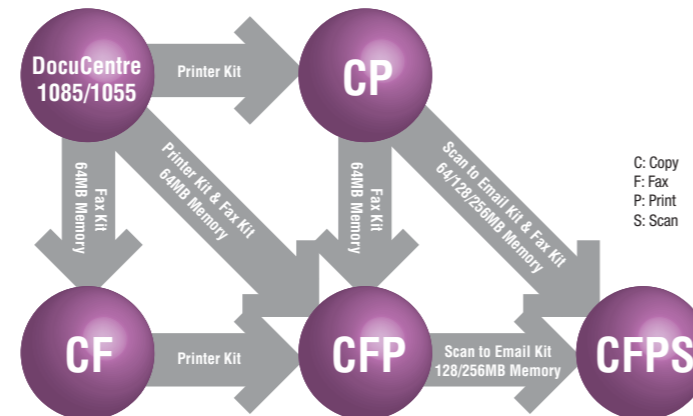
DocuCentre 1085/1055

Printer Kit

CP

Fax Kit
64MB Memory

Printer Kit & Fax Kit
64MB Memory

Fax Kit
64MB Memory

Scan to Email Kit & Fax Kit
64/128/256MB Memory

C: Copy
F: Fax
P: Print
S: Scan

CF

Printer Kit

CFP

Scan to Email Kit
128/256MB Memory

CFPS